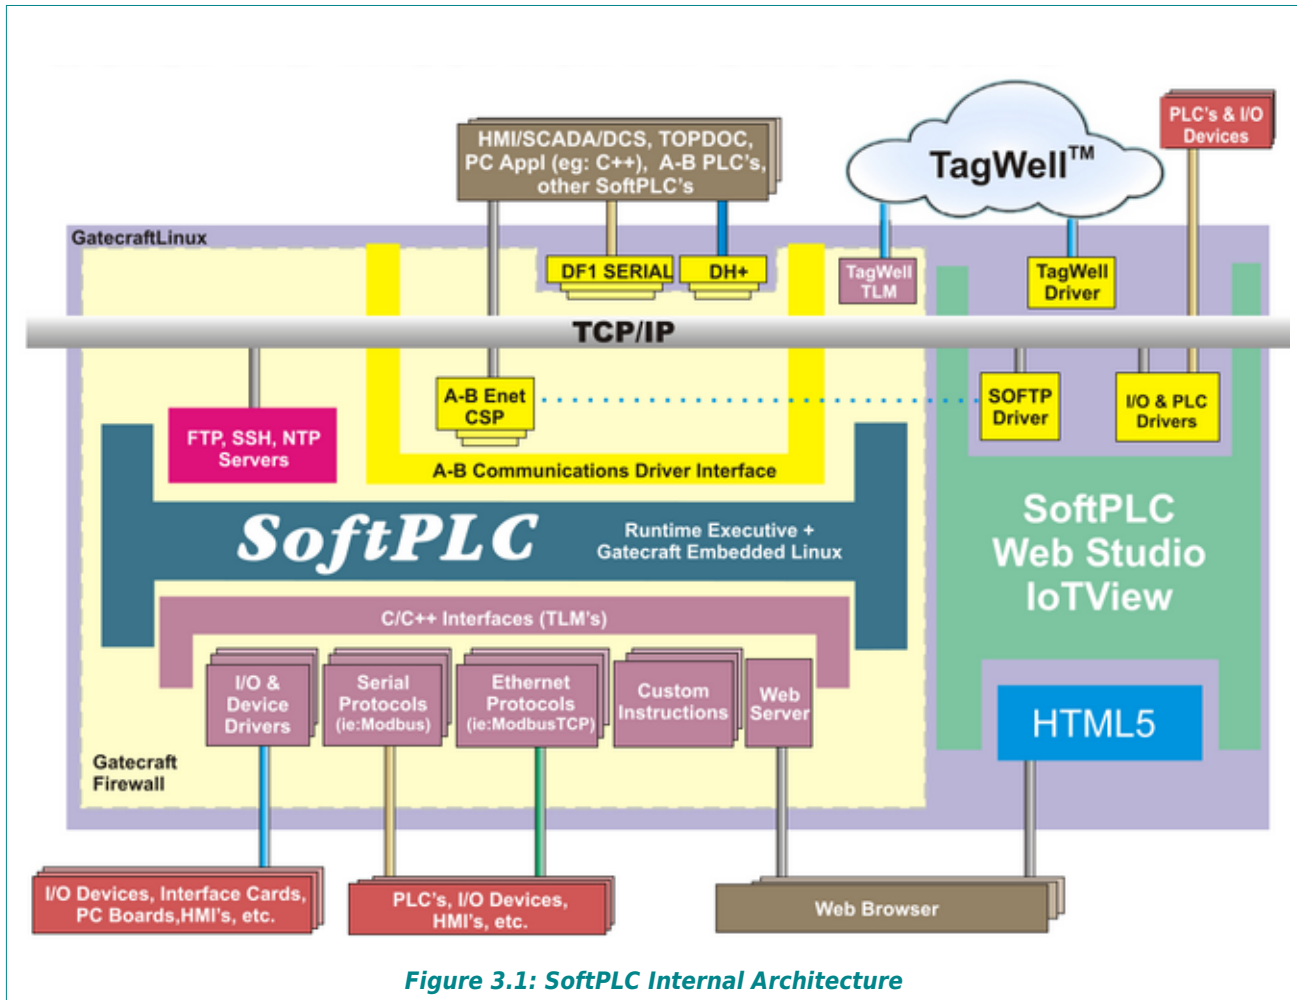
HMI/SCADA/DCS, TOPDOC, PC Appl (eg: C++), A-B PLC's, other SoftPLC's

TagWell™

PLC's & I/O Devices

GatecraftLinux

DF1 SERIAL

DH+

TagWell TLM

TagWell Driver

TCP/IP

A-B Enet CSP

SOFTP Driver

I/O & PLC Drivers

FTP, SSH, NTP Servers

A-B Communications Driver Interface

SoftPLC

Runtime Executive + Gatecraft Embedded Linux

SoftPLC Web Studio IoTView

C/C++ Interfaces (TLM's)

I/O & Device Drivers

Serial Protocols (ie:Modbus)

Ethernet Protocols (ie:ModbusTCP)

Custom Instructions

Web Server

HTML5

Gatecraft Firewall

I/O Devices, Interface Cards, PC Boards,HMI's, etc.

PLC's, I/O Devices, HMI's, etc.

Web Browser

Figure 3.1: SoftPLC Internal Architecture